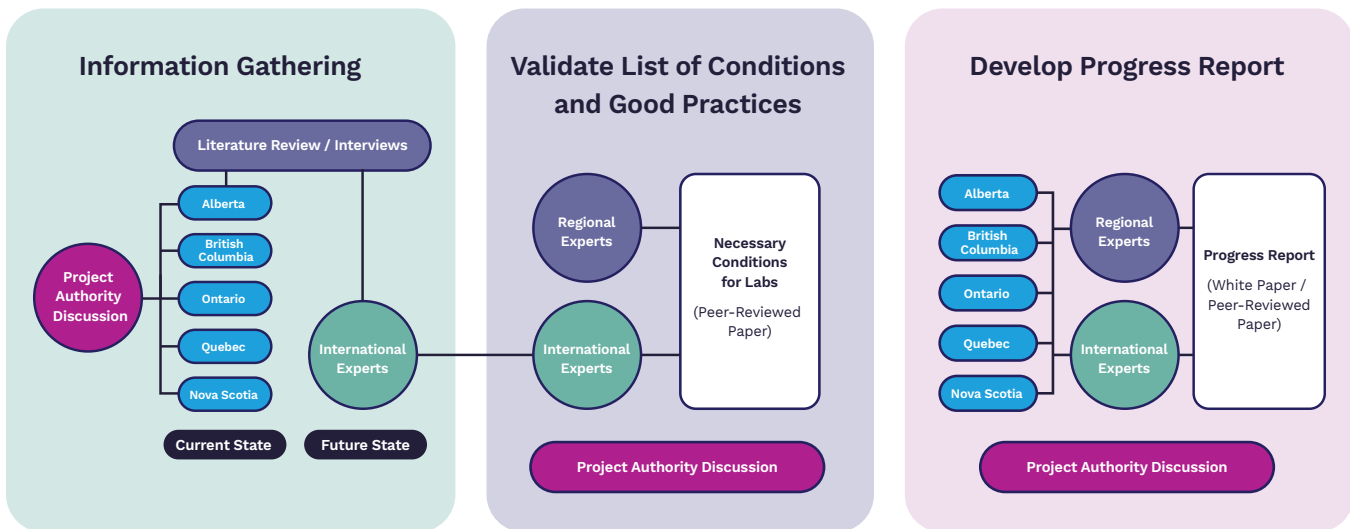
Information Gathering

Literature Review / Interviews

Alberta

British Columbia

Ontario

Quebec

Nova Scotia

Project Authority Discussion

International Experts

Current State

Future State

Validate List of Conditions and Good Practices

Regional Experts

International Experts

Necessary Conditions for Labs

(Peer-Reviewed Paper)

Project Authority Discussion

Develop Progress Report

Alberta

British Columbia

Ontario

Quebec

Nova Scotia

Regional Experts

International Experts

Progress Report

(White Paper / Peer-Reviewed Paper)

Project Authority Discussion